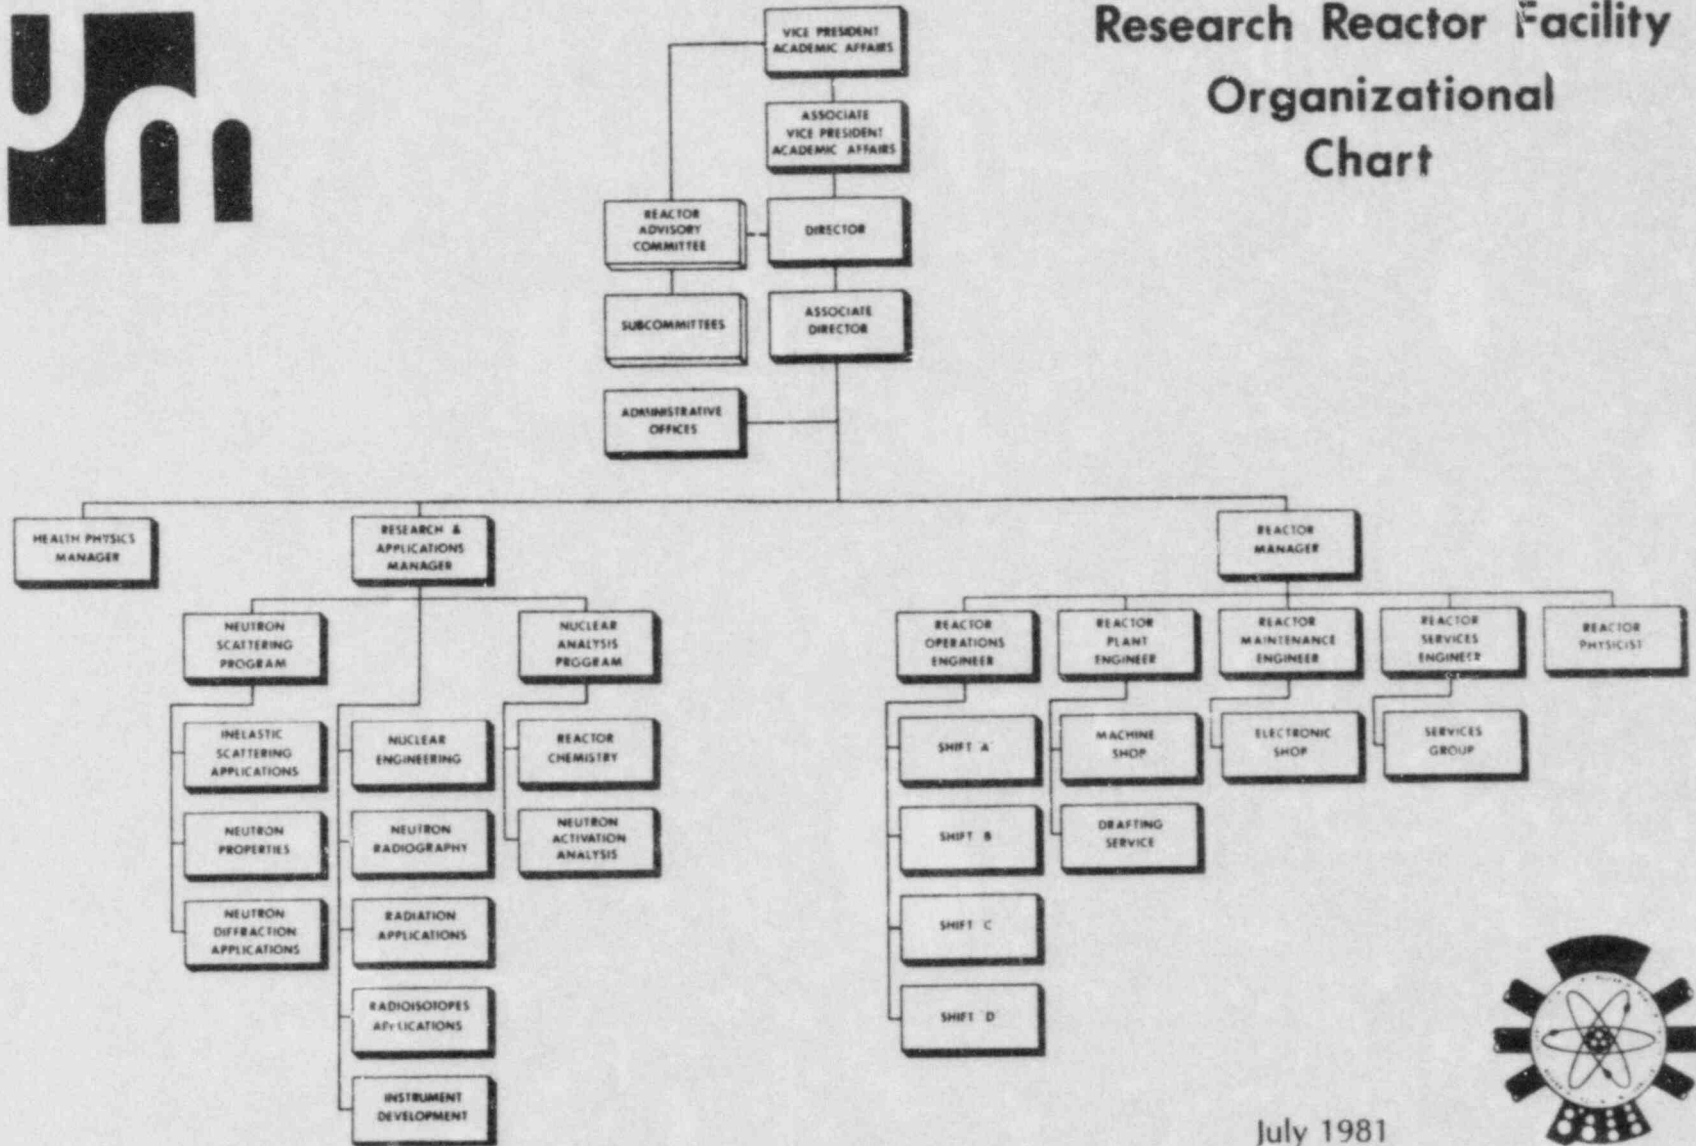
Research Reactor Facility
Organizational
Chart

VICE PRESIDENT ACADEMIC AFFAIRS

ASSOCIATE VICE PRESIDENT ACADEMIC AFFAIRS

REACTOR ADVISORY COMMITTEE

DIRECTOR

SUBCOMMITTEES

ASSOCIATE DIRECTOR

ADMINISTRATIVE OFFICES

HEALTH PHYSICS MANAGER

RESEARCH & APPLICATIONS MANAGER

REACTOR MANAGER

NEUTRON SCATTERING PROGRAM

NUCLEAR ANALYSIS PROGRAM

INELASTIC SCATTERING APPLICATIONS

NEUTRON PROPERTIES

NEUTRON DIFFRACTION APPLICATIONS

NUCLEAR ENGINEERING

NEUTRON RADIOGRAPHY

RADIATION APPLICATIONS

RADIOISOTOPES APPLICATIONS

INSTRUMENT DEVELOPMENT

REACTOR CHEMISTRY

NEUTRON ACTIVATION ANALYSIS

REACTOR OPERATIONS ENGINEER

REACTOR PLANT ENGINEER

REACTOR MAINTENANCE ENGINEER

REACTOR SERVICES ENGINEER

REACTOR PHYSICIST

SHIFT A

SHIFT B

SHIFT C

SHIFT D

MACHINE SHOP

DRAFTING SERVICE

ELECTRONIC SHOP

SERVICES GROUP

July 1981